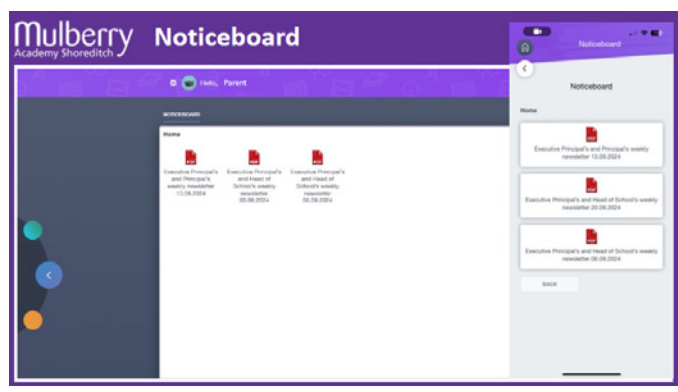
Mulberry
Academy Shoreditch

Noticeboard

Hello, Parent

NOTICEBOARD

Home

Executive Principal's and Principal's weekly newsletter 13.09.2024

Executive Principal's and Head of School's weekly newsletter 20.09.2024

Executive Principal's and Head of School's weekly newsletter 06.09.2024

Noticeboard

Noticeboard

Home

Executive Principal's and Principal's weekly newsletter 13.09.2024

Executive Principal's and Head of School's weekly newsletter 20.09.2024

Executive Principal's and Head of School's weekly newsletter 06.09.2024

BACK